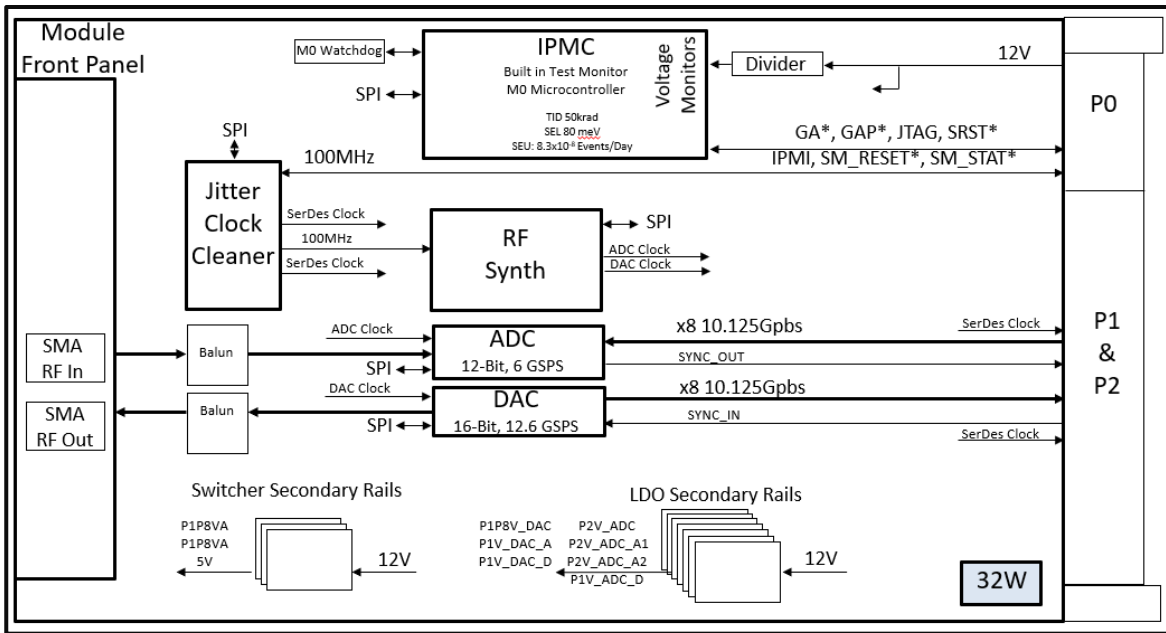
Module Front Panel

M0 Watchdog

IPMC
Built in Test Monitor
M0 Microcontroller
TID 50krad
SEL 80 meV
SEU: 8.3x10$^{-8}$ Events/Day

Voltage Monitors

Divider

12V

P0

SPI

SPI

GA*, GAP*, JTAG, SRST*

100MHz

IPMI, SM_RESET*, SM_STAT*

Jitter Clock Cleaner

SerDes Clock
100MHz
SerDes Clock

RF Synth

SPI

ADC Clock
DAC Clock

SMA RF In

Balun

ADC Clock

ADC
12-Bit, 6 GSPS

SPI

x8 10.125Gpbs

SerDes Clock

SYNC_OUT

P1 & P2

SMA RF Out

Balun

DAC Clock

DAC
16-Bit, 12.6 GSPS

SPI

x8 10.125Gpbs

SYNC_IN

SerDes Clock

Switcher Secondary Rails

P1P8VA
P1P8VA
5V

12V

LDO Secondary Rails

P1P8V_DAC
P1V_DAC_A
P1V_DAC_D

P2V_ADC
P2V_ADC_A1
P2V_ADC_A2
P1V_ADC_D

12V

32W